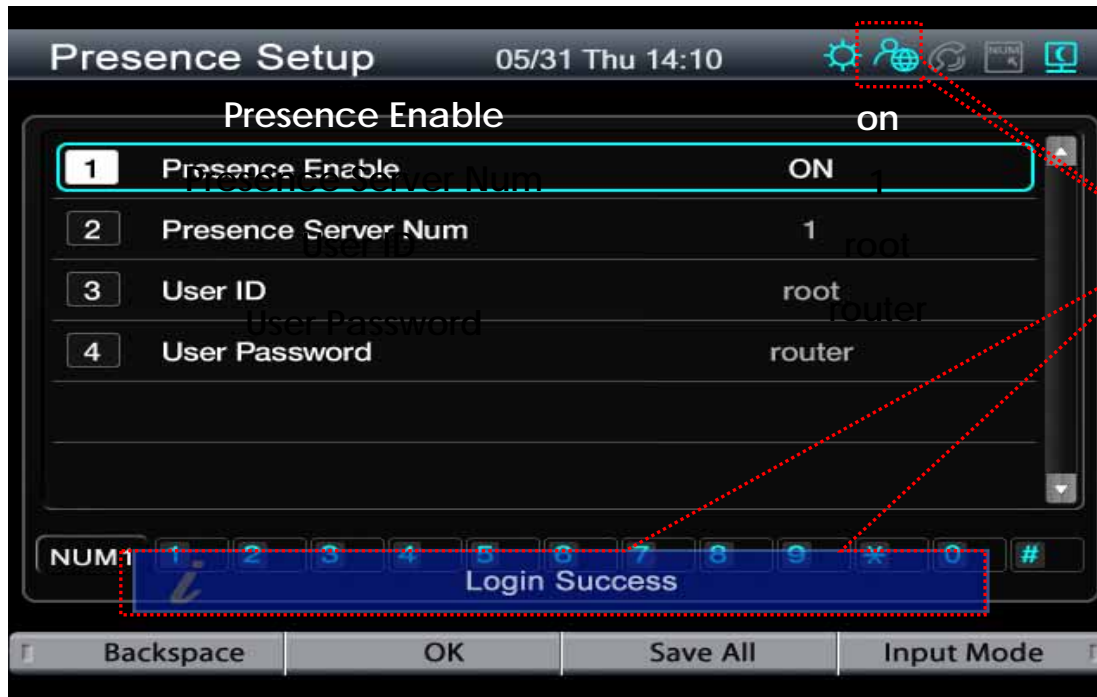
Presence Setup 05/31 Thu 14:10

Presence Enable
on

1 Presence Enable ON
Presence Server Num
1
2 Presence Server Num 1
User ID
root
3 User ID root
User Password
router
4 User Password router

NUM1 1 2 3 4 5 6 7 8 9 * 0 #

Login Success

Backspace OK Save All Input Mode